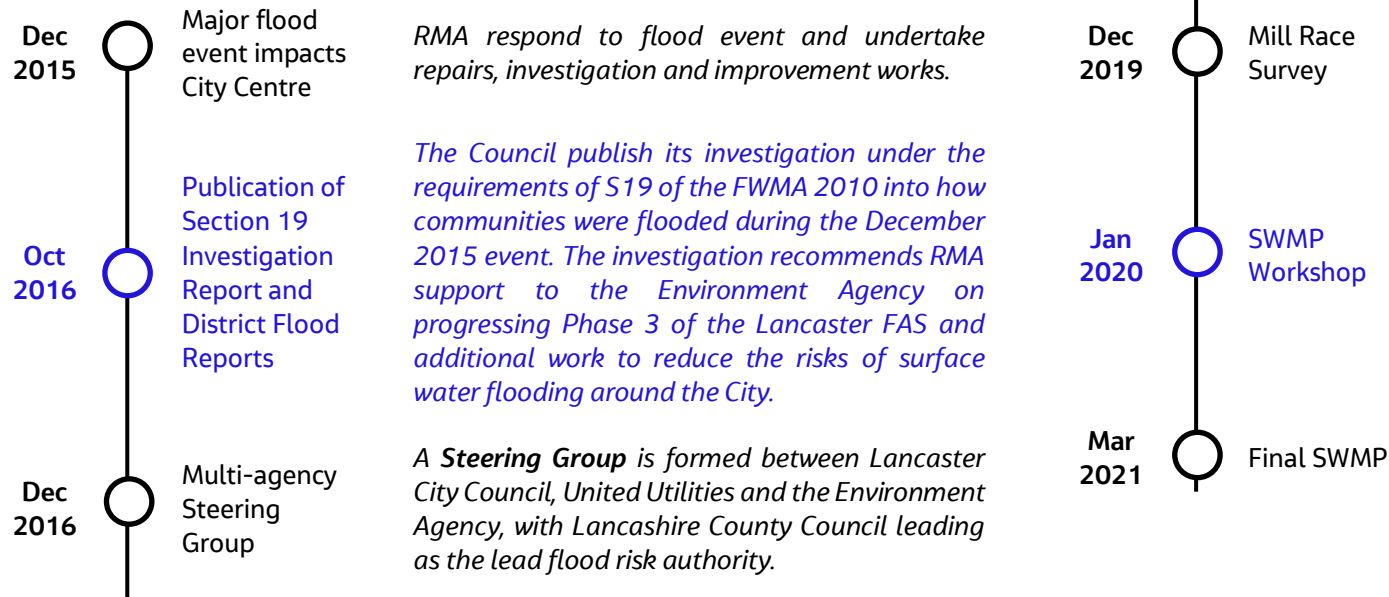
Dec 2015

Major flood event impacts City Centre

RMA respond to flood event and undertake repairs, investigation and improvement works.

Oct 2016

Publication of Section 19 Investigation Report and District Flood Reports

The Council publish its investigation under the requirements of S19 of the FWMA 2010 into how communities were flooded during the December 2015 event. The investigation recommends RMA support to the Environment Agency on progressing Phase 3 of the Lancaster FAS and additional work to reduce the risks of surface water flooding around the City.

Dec 2016

Multi-agency Steering Group

A **Steering Group** is formed between Lancaster City Council, United Utilities and the Environment Agency, with Lancashire County Council leading as the lead flood risk authority.

Dec 2019

Mill Race Survey

Jan 2020

SWMP Workshop

Mar 2021

Final SWMP